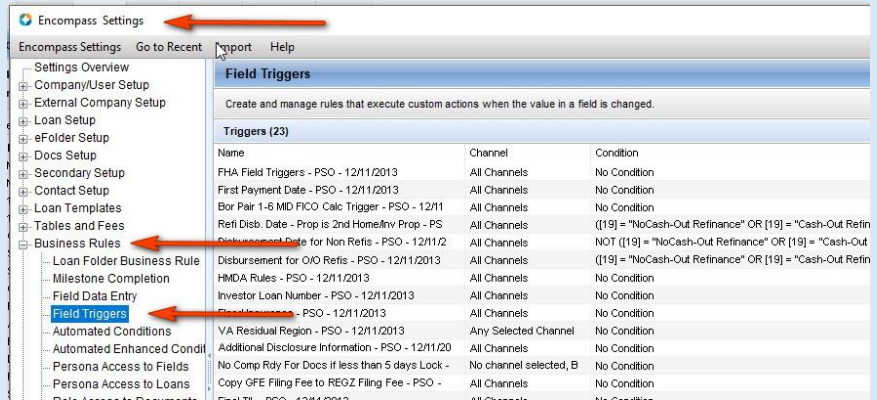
Encompass Settings

Encompass Settings  Go to Recent  Import  Help

Settings Overview
Company/User Setup
External Company Setup
Loan Setup
eFolder Setup
Docs Setup
Secondary Setup
Contact Setup
Loan Templates
Tables and Fees
Business Rules
Loan Folder Business Rule
Milestone Completion
Field Data Entry
Field Triggers
Automated Conditions
Automated Enhanced Condi
Persona Access to Fields
Persona Access to Loans
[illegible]

Field Triggers

Create and manage rules that execute custom actions when the value in a field is changed.

Triggers (23)

| Name | Channel | Condition |
|---|---|---|
| FHA Field Triggers - PSO - 12/11/2013 | All Channels | No Condition |
| First Payment Date - PSO - 12/11/2013 | All Channels | No Condition |
| Bor Pair 1-6 MID FICO Calc Trigger - PSO - 12/11 | All Channels | No Condition |
| Refi Disb. Date - Prop is 2nd Home/Inv Prop - PS | All Channels | ([19] = "NoCash-Out Refinance" OR [19] = "Cash-Out Refin |
| Disbursement Date for Non Refis - PSO - 12/11/2 | All Channels | NOT ([19] = "NoCash-Out Refinance" OR [19] = "Cash-Out |
| Disbursement for O/O Refis - PSO - 12/11/2013 | All Channels | ([19] = "NoCash-Out Refinance" OR [19] = "Cash-Out Refin |
| HMDA Rules - PSO - 12/11/2013 | All Channels | No Condition |
| Investor Loan Number - PSO - 12/11/2013 | All Channels | No Condition |
| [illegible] - PSO - 12/11/2013 | All Channels | No Condition |
| VA Residual Region - PSO - 12/11/2013 | Any Selected Channel | No Condition |
| Additional Disclosure Information - PSO - 12/11/20 | All Channels | No Condition |
| No Comp Rdy For Docs if less than 5 days Lock - | No channel selected, B | No Condition |
| Copy GFE Filing Fee to REGZ Filing Fee - PSO - | All Channels | No Condition |
| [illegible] | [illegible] | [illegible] |